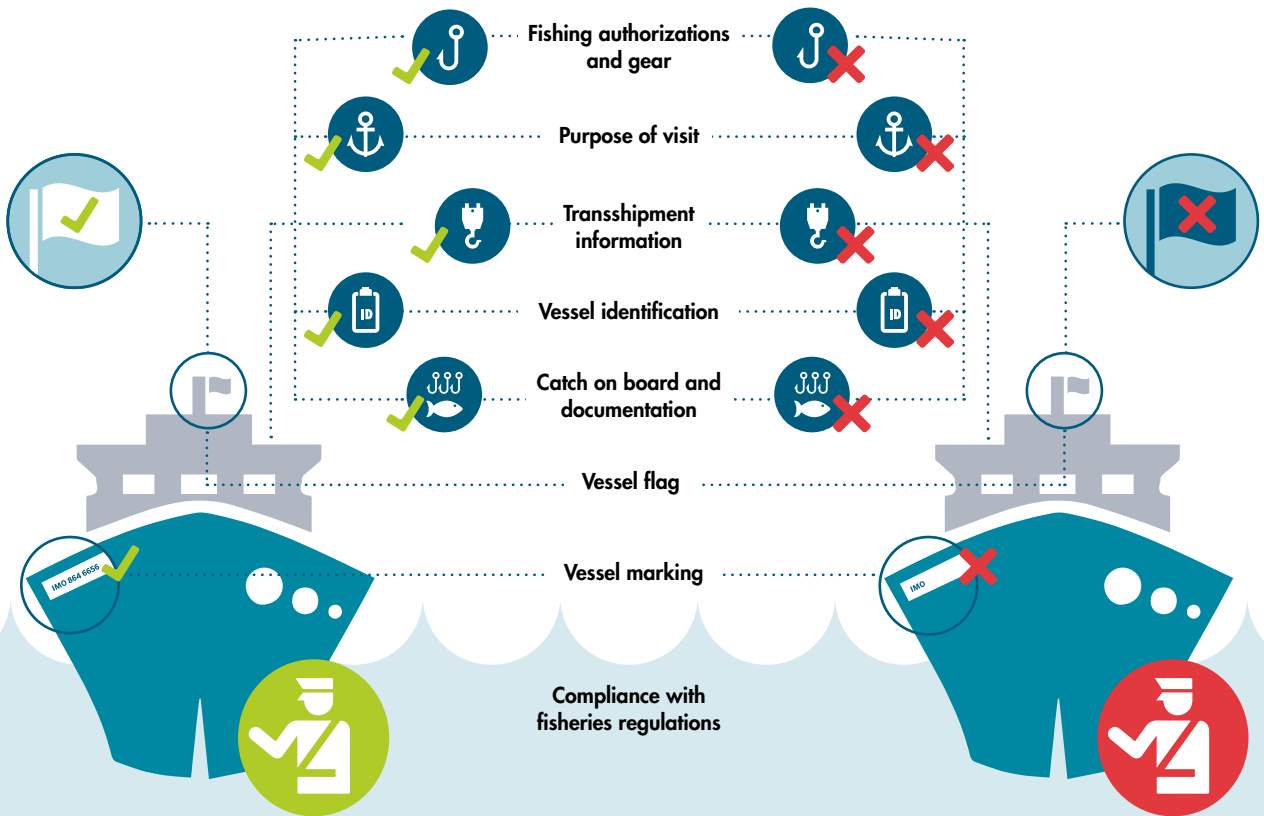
Fishing authorizations and gear

Purpose of visit

Transshipment information

ID

Vessel identification

ID

Catch on board and documentation

Vessel flag

IMO 864 6656

Vessel marking

IMO

Compliance with fisheries regulations